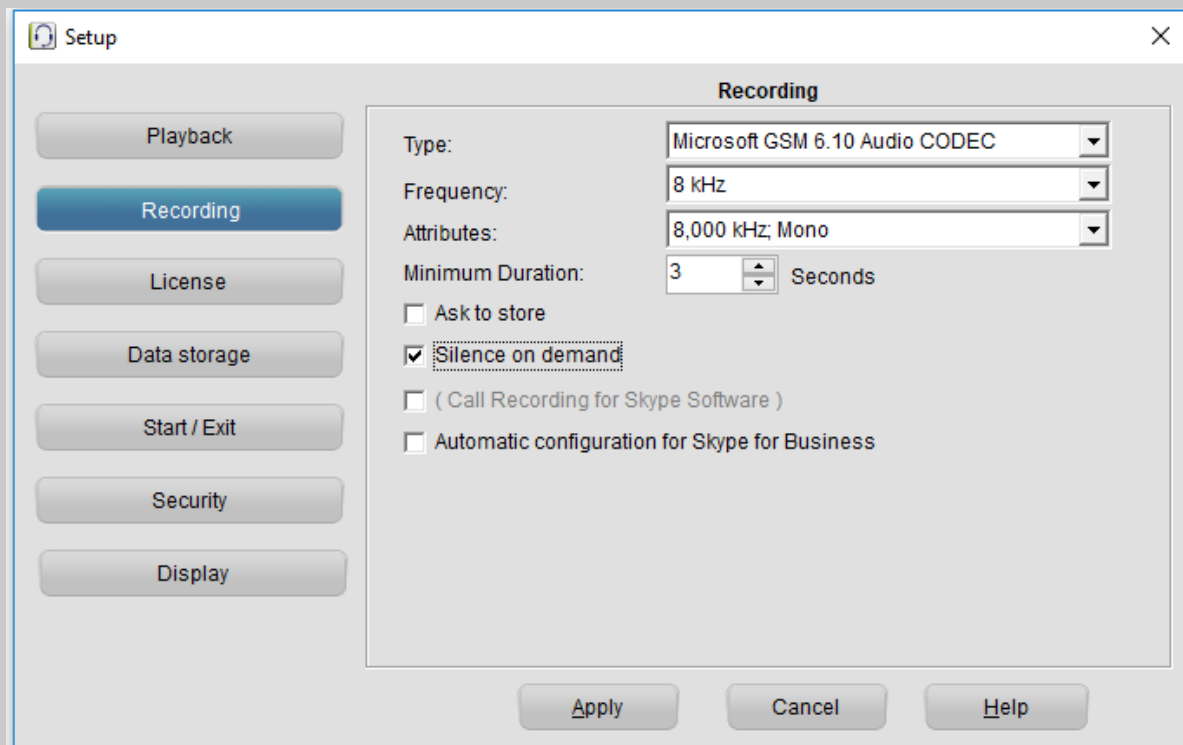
Setup

×

Playback

Recording

License

Data storage

Start / Exit

Security

Display

Recording

Type: Microsoft GSM 6.10 Audio CODEC

Frequency: 8 kHz

Attributes: 8,000 kHz; Mono

Minimum Duration: 3 Seconds

Ask to store

Silence on demand

( Call Recording for Skype Software )

Automatic configuration for Skype for Business

Apply

Cancel

Help